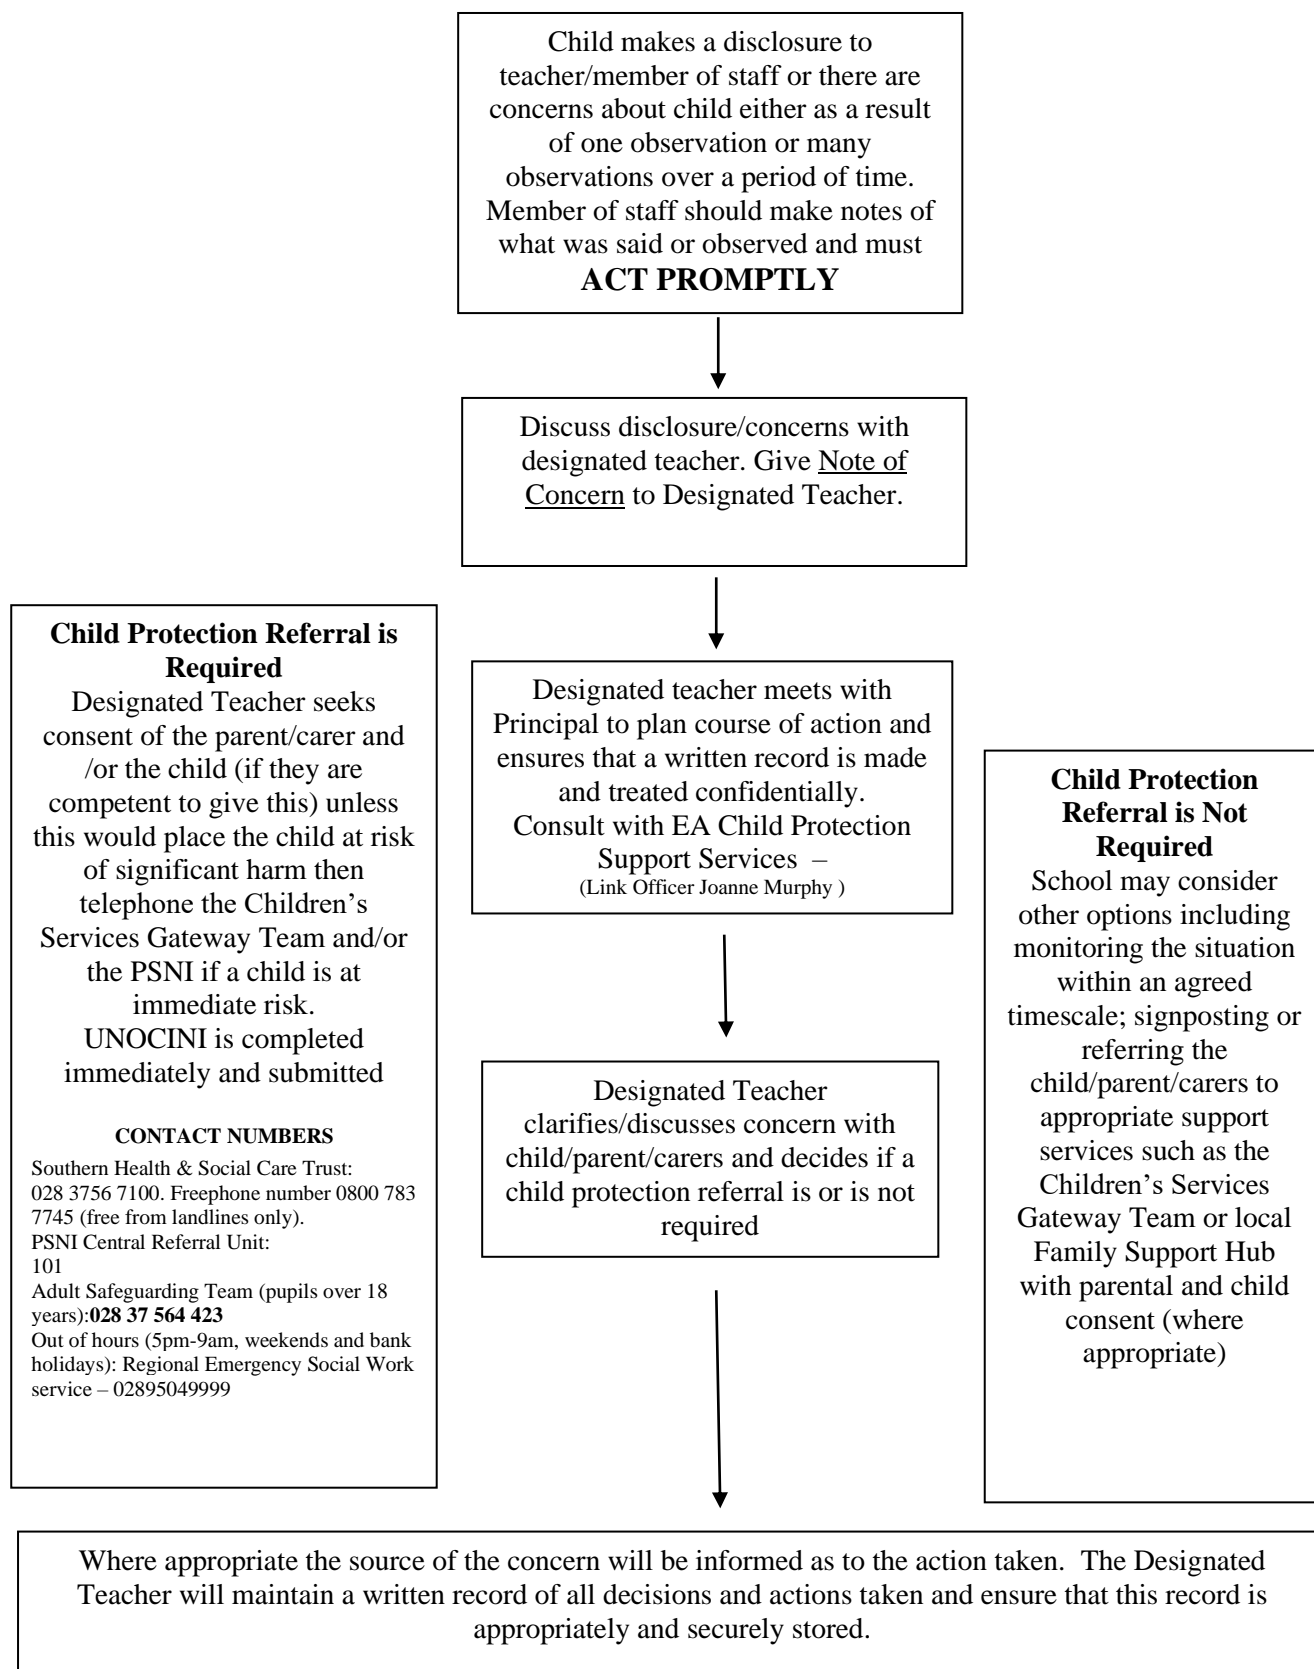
Child makes a disclosure to teacher/member of staff or there are concerns about child either as a result of one observation or many observations over a period of time. Member of staff should make notes of what was said or observed and must
**ACT PROMPTLY**

Discuss disclosure/concerns with designated teacher. Give Note of Concern to Designated Teacher.

**Child Protection Referral is Required**
Designated Teacher seeks consent of the parent/carer and /or the child (if they are competent to give this) unless this would place the child at risk of significant harm then telephone the Children's Services Gateway Team and/or the PSNI if a child is at immediate risk.
UNOCINI is completed immediately and submitted

**CONTACT NUMBERS**
Southern Health & Social Care Trust: 028 3756 7100. Freephone number 0800 783 7745 (free from landlines only).
PSNI Central Referral Unit:
101
Adult Safeguarding Team (pupils over 18 years):**028 37 564 423**
Out of hours (5pm-9am, weekends and bank holidays): Regional Emergency Social Work service – 02895049999

Designated teacher meets with Principal to plan course of action and ensures that a written record is made and treated confidentially.
Consult with EA Child Protection Support Services –
(Link Officer Joanne Murphy )

Designated Teacher clarifies/discusses concern with child/parent/carers and decides if a child protection referral is or is not required

**Child Protection Referral is Not Required**
School may consider other options including monitoring the situation within an agreed timescale; signposting or referring the child/parent/carers to appropriate support services such as the Children's Services Gateway Team or local Family Support Hub with parental and child consent (where appropriate)

Where appropriate the source of the concern will be informed as to the action taken. The Designated Teacher will maintain a written record of all decisions and actions taken and ensure that this record is appropriately and securely stored.